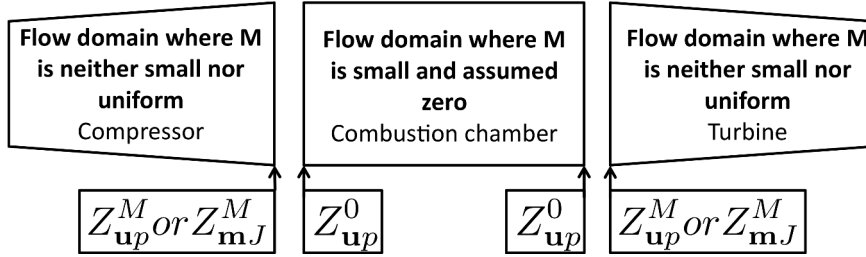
Flow domain where M is neither small nor uniform
Compressor

Flow domain where M is small and assumed zero
Combustion chamber

Flow domain where M is neither small nor uniform
Turbine

$Z^M_{\mathbf{u}p} or Z^M_{\mathbf{m}J}$

$Z^0_{\mathbf{u}p}$

$Z^0_{\mathbf{u}p}$

$Z^M_{\mathbf{u}p} or Z^M_{\mathbf{m}J}$